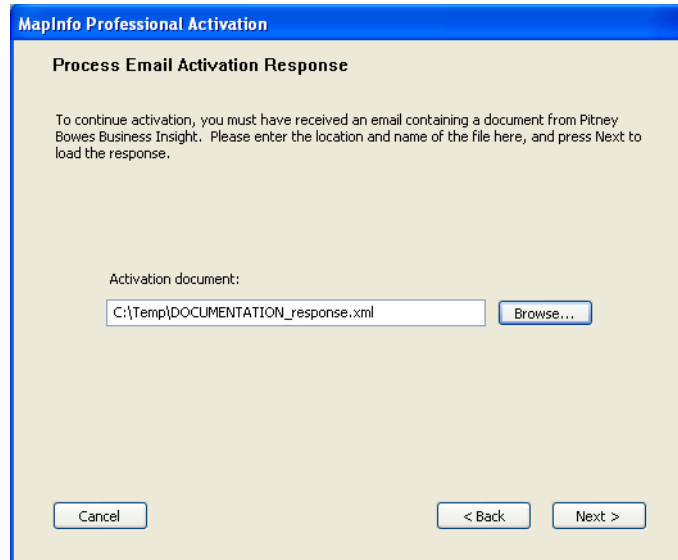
MapInfo Professional Activation

Process Email Activation Response

To continue activation, you must have received an email containing a document from Pitney Bowes Business Insight. Please enter the location and name of the file here, and press Next to load the response.

Activation document:

C:\Temp\DOCUMENTATION_response.xml

Browse...

Cancel

< Back

Next >